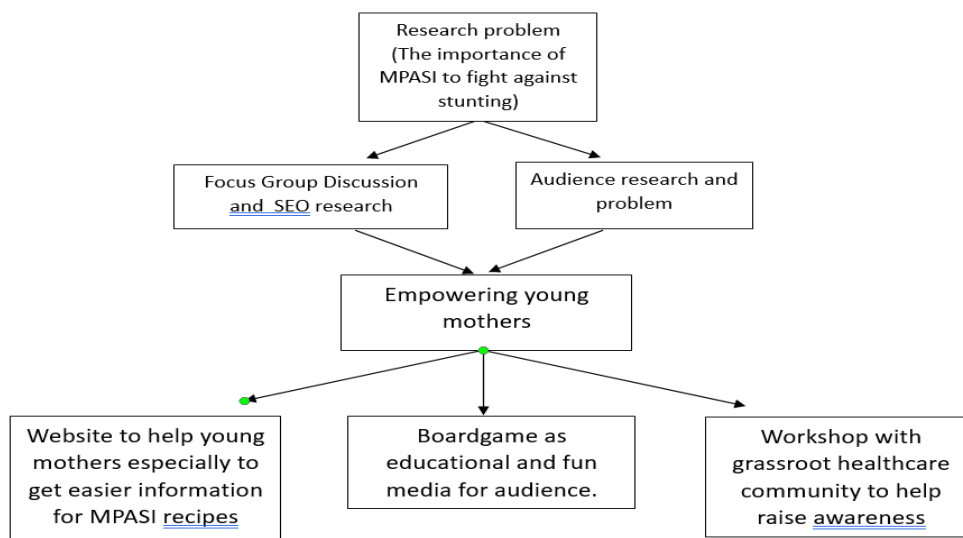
Research problem (The importance of MPASI to fight against stunting)

Focus Group Discussion and SEO research

Audience research and problem

Empowering young mothers

Website to help young mothers especially to get easier information for MPASI recipes

Boardgame as educational and fun media for audience.

Workshop with grassroot healthcare community to help raise awareness